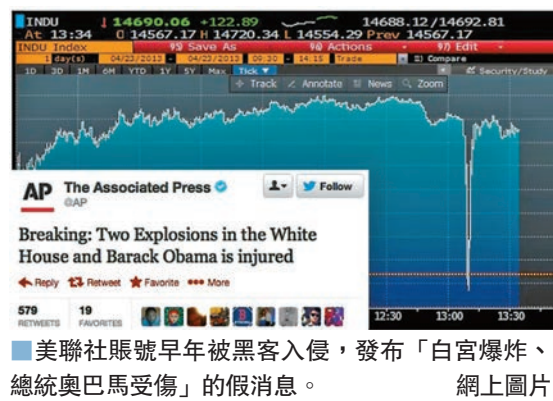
INDU ↓14690.06 +122.89 14688.12/14692.81
At 13:34 O 14567.17 H 14720.34 L 14554.29 Prev 14567.17
INDU Index 95 Save As 96 Actions 97 Edit
1 day(s) 04/23/2013 - 04/23/2013 09:30 - 14:15 Trade Compare
1D 3D 1M 6M YTD 1Y 5Y Max Tick Security/Study
Track Annotate News Zoom

AP The Associated Press @AP
Follow
Breaking: Two Explosions in the White House and Barack Obama is injured
Reply Retweet Favorite More
579 RETWEETS 19 FAVORITES

12:30 13:00 13:30

美聯社賬號早年被黑客入侵，發布「白宮爆炸、總統奧巴馬受傷」的假消息。 網上圖片